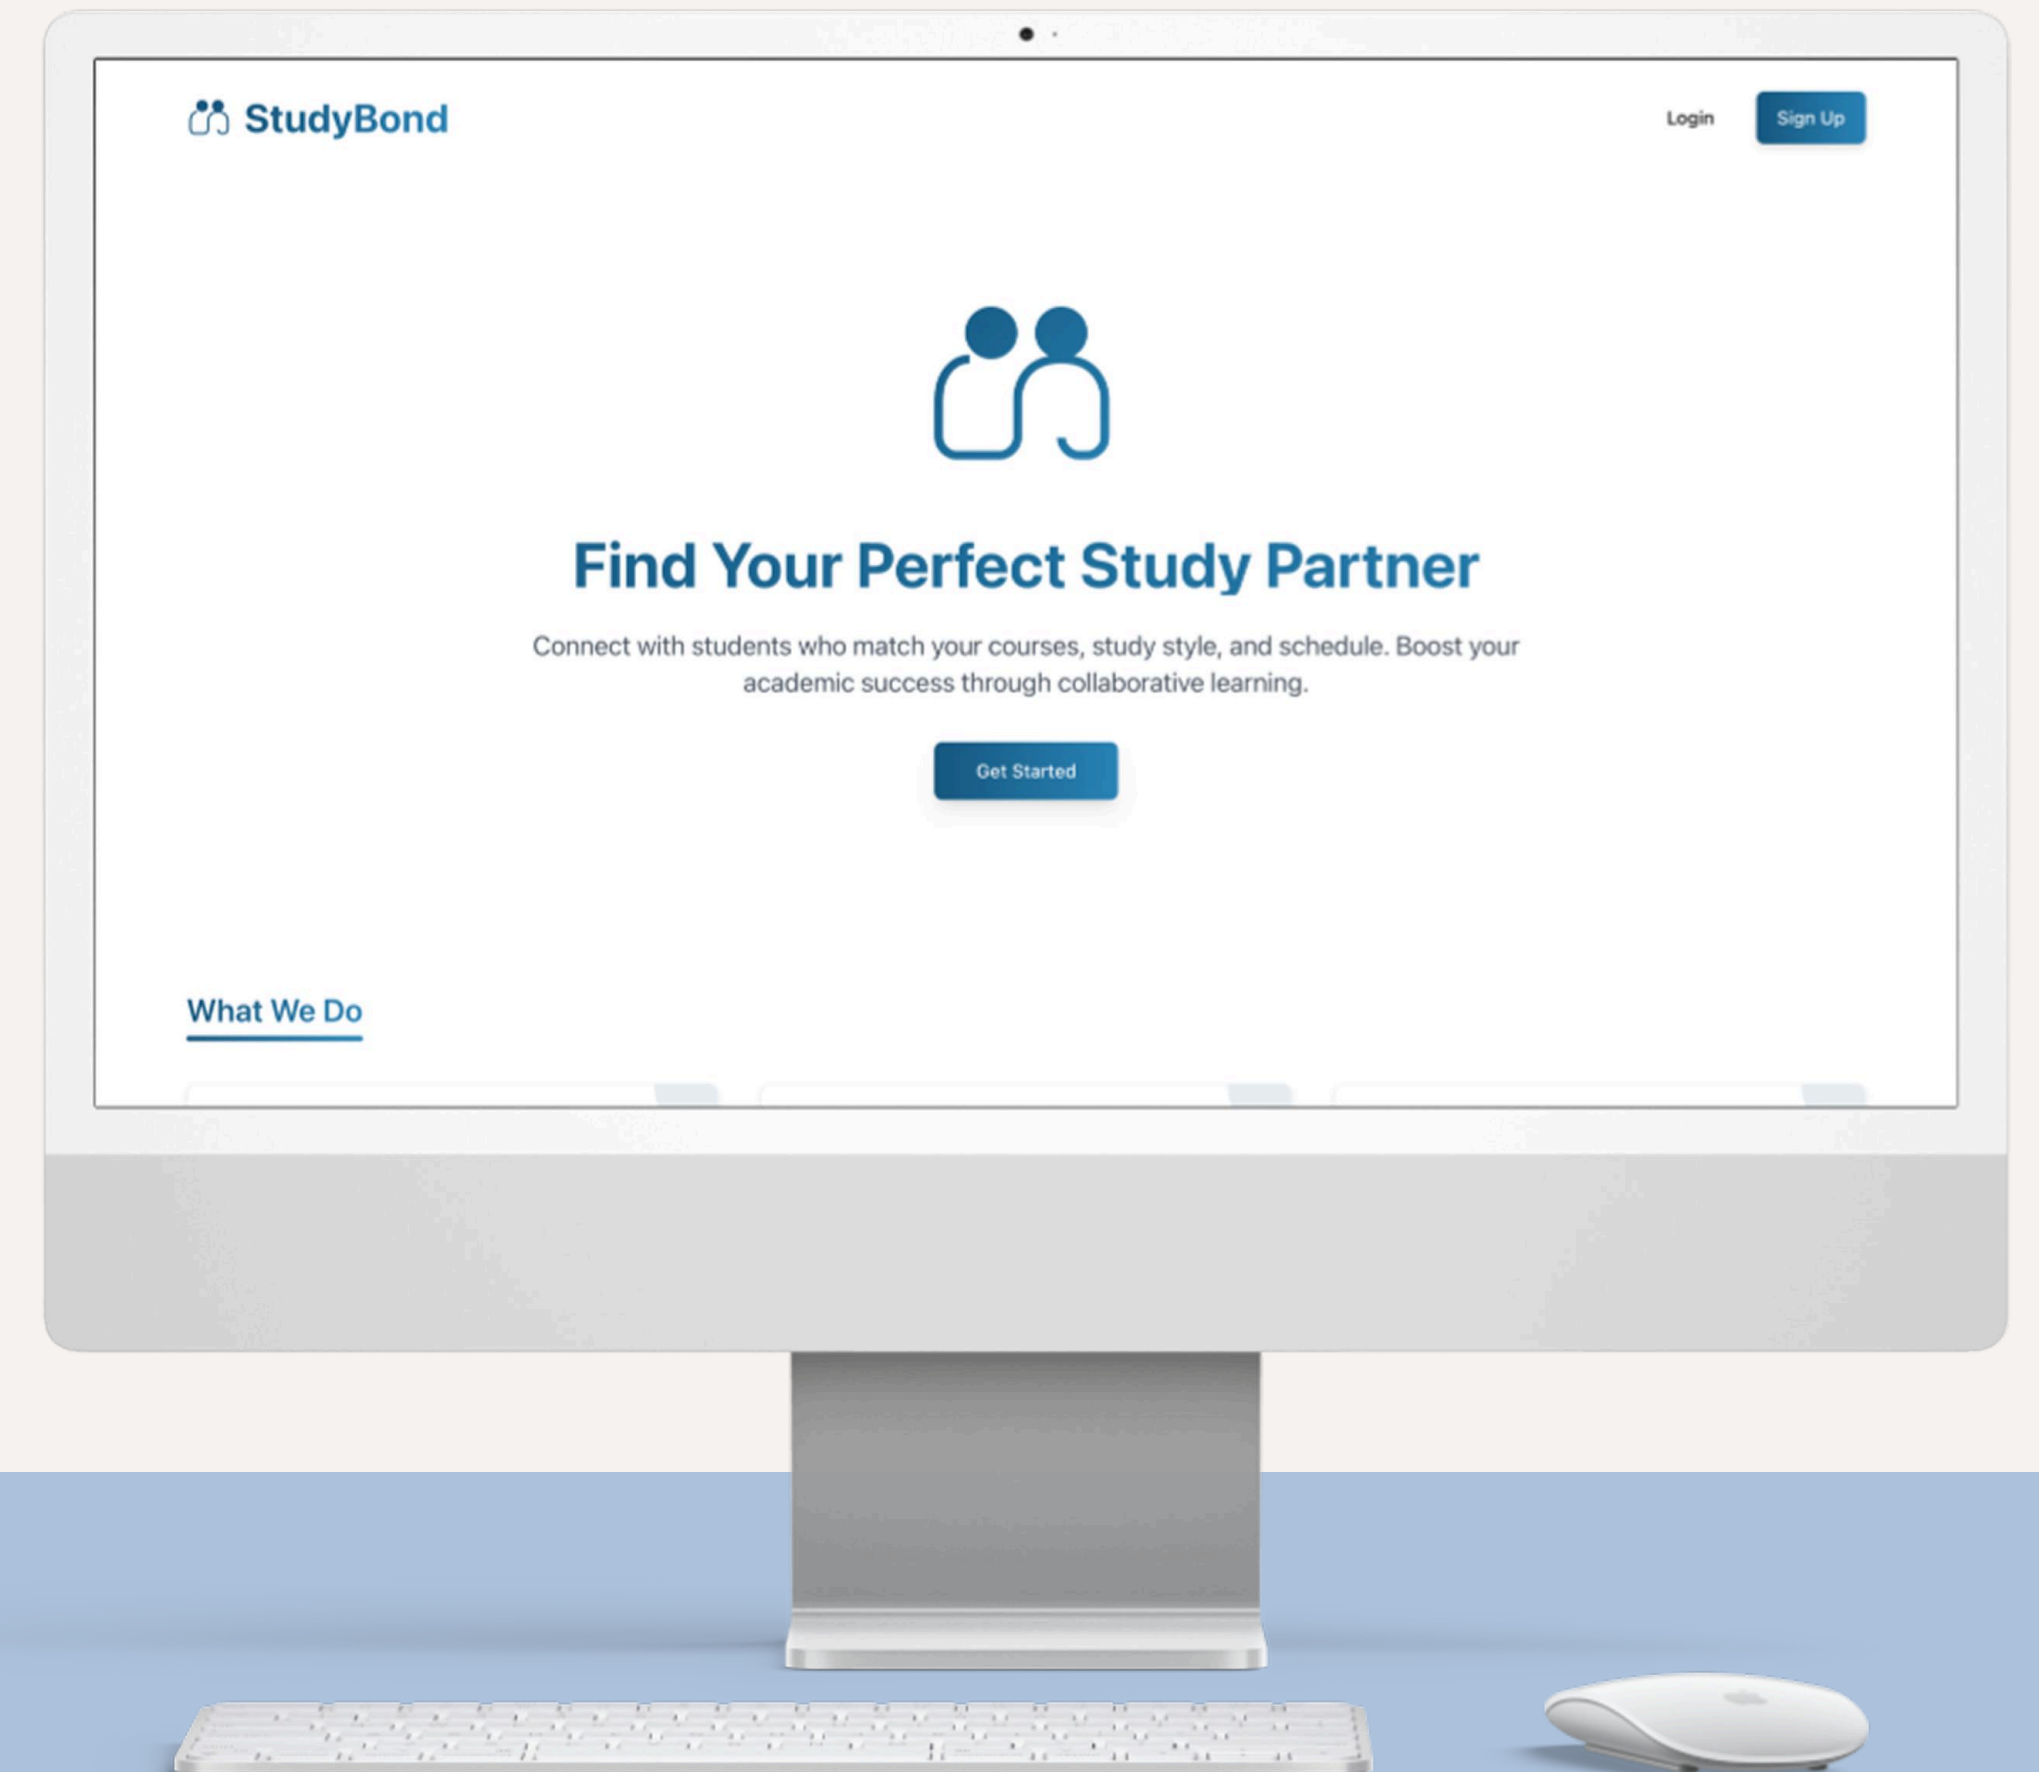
StudyBond

Login

Sign Up

Find Your Perfect Study Partner

Connect with students who match your courses, study style, and schedule. Boost your academic success through collaborative learning.

Get Started

What We Do